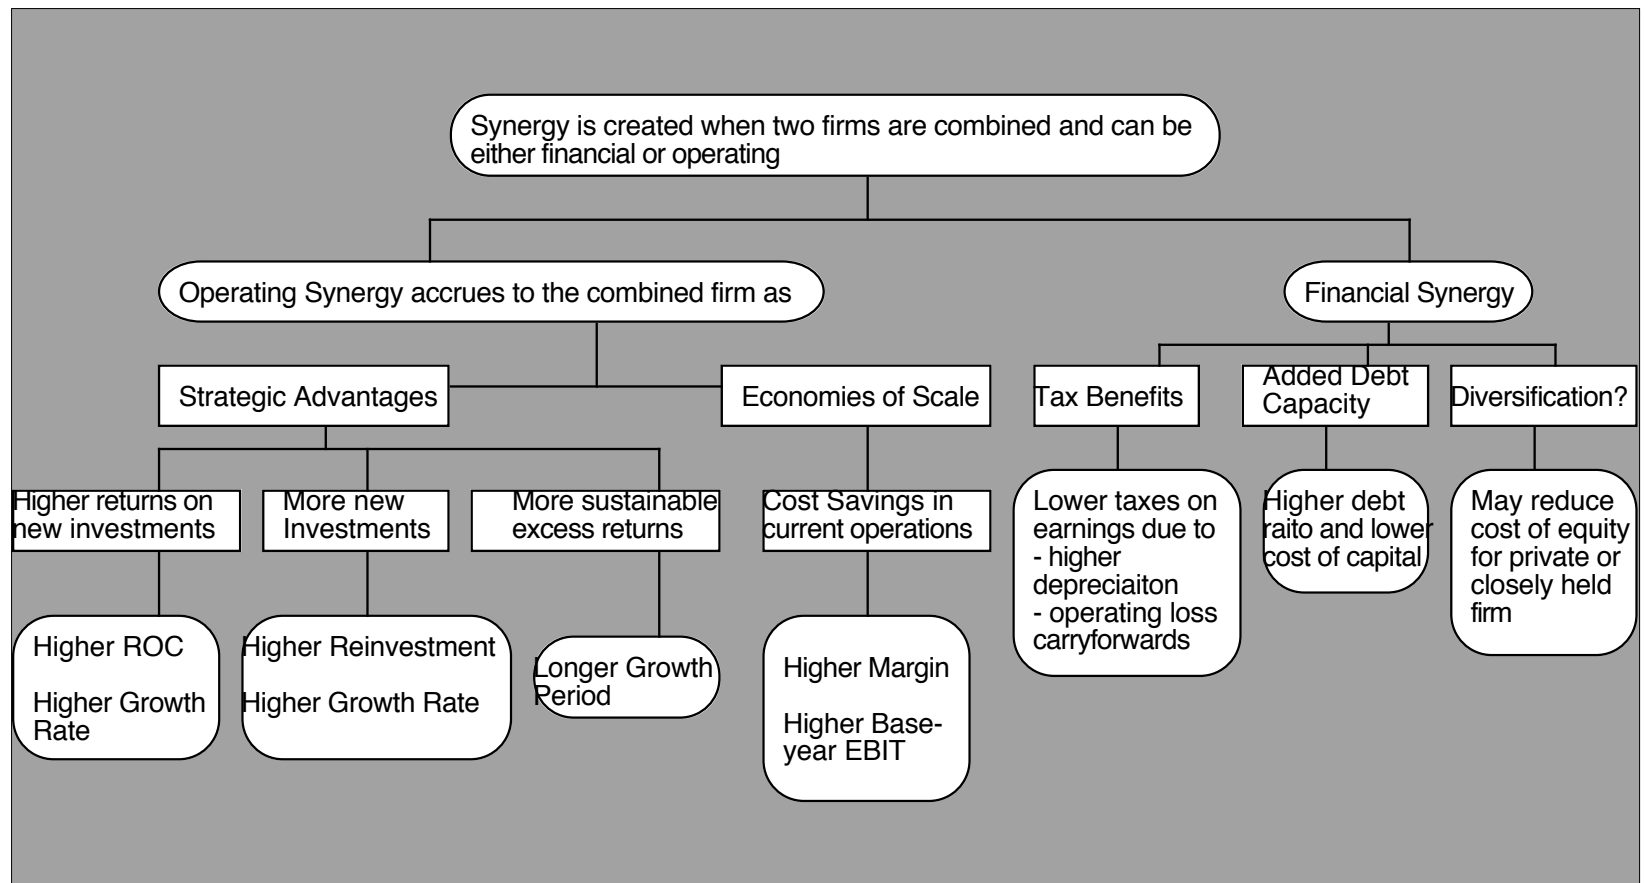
Synergy is created when two firms are combined and can be either financial or operating

Operating Synergy accrues to the combined firm as

Financial Synergy

Strategic Advantages

Economies of Scale

Tax Benefits

Added Debt Capacity

Diversification?

Higher returns on new investments

More new Investments

More sustainable excess returns

Cost Savings in current operations

Lower taxes on earnings due to
- higher depreciaiton
- operating loss carryforwards

Higher debt raito and lower cost of capital

May reduce cost of equity for private or closely held firm

Higher ROC

Higher Growth Rate

Higher Reinvestment

Higher Growth Rate

Longer Growth Period

Higher Margin

Higher Base-year EBIT